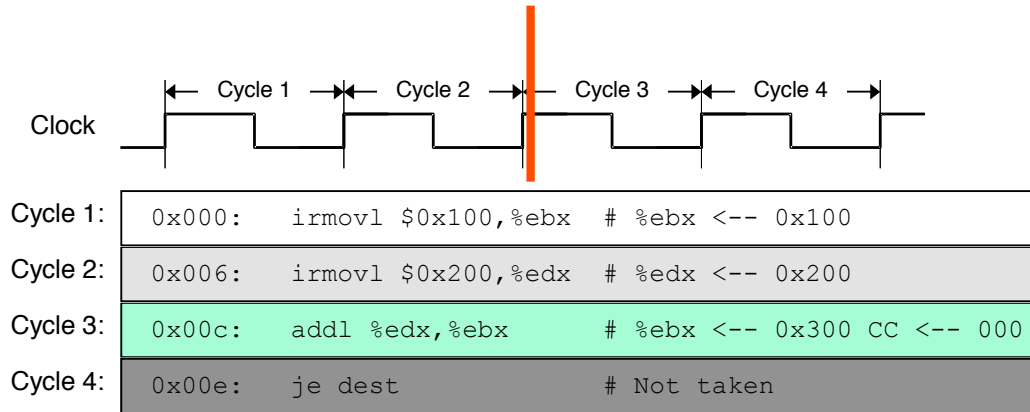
Cycle 1 Cycle 2 Cycle 3 Cycle 4

Clock

Cycle 1: 0x000: irmovl \$0x100,%ebx # %ebx <-- 0x100

Cycle 2: 0x006: irmovl \$0x200,%edx # %edx <-- 0x200

Cycle 3: 0x00c: addl %edx,%ebx # %ebx <-- 0x300 CC <-- 000

Cycle 4: 0x00e: je dest # Not taken